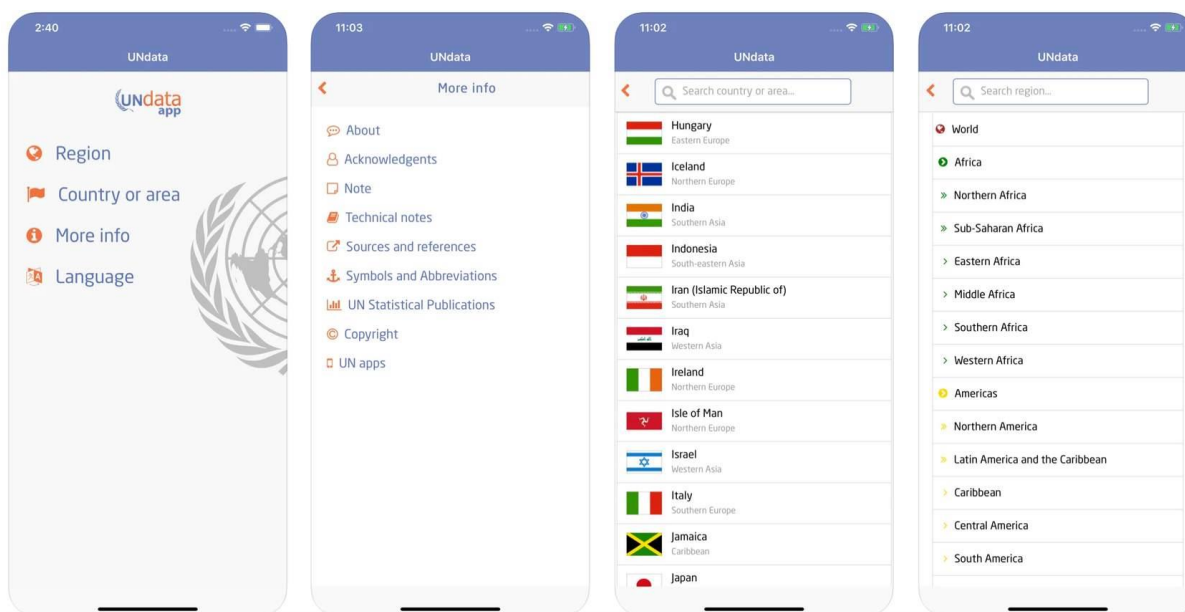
2:40

UNdata

UNdata app

Region

Country or area

More info

Language

11:03

UNdata

More info

About

Acknowledgents

Note

Technical notes

Sources and references

Symbols and Abbreviations

UN Statistical Publications

Copyright

UN apps

11:02

UNdata

Search country or area...

Hungary
Eastern Europe

Iceland
Northern Europe

India
Southern Asia

Indonesia
South-eastern Asia

Iran (Islamic Republic of)
Southern Asia

Iraq
Western Asia

Ireland
Northern Europe

Isle of Man
Northern Europe

Israel
Western Asia

Italy
Southern Europe

Jamaica
Caribbean

Japan

11:02

UNdata

Search region...

World

Africa

Northern Africa

Sub-Saharan Africa

Eastern Africa

Middle Africa

Southern Africa

Western Africa

Americas

Northern America

Latin America and the Caribbean

Caribbean

Central America

South America